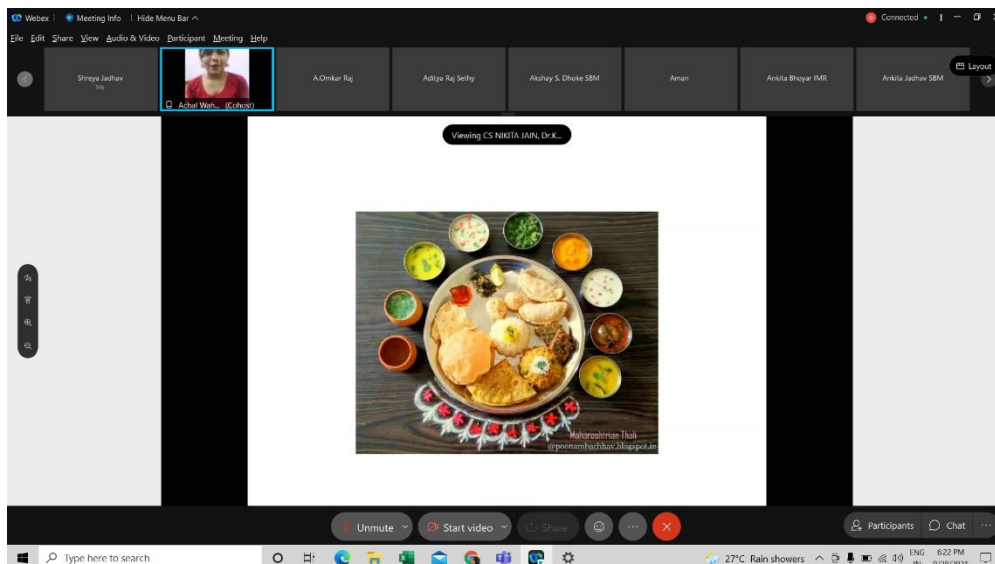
Webex | Meeting Info | Hide Menu Bar ^

Connected •

File Edit Share View Audio & Video Participant Meeting Help

Shreya Jadhav
Me

Achal Wah... (Cohost)

A.Omkar Raj

Aditya Raj Sethy

Akshay S. Dhoke SBM

Aman

Ankita Bhoyar IMR

Ankita Jadhav SBM

Layout

Viewing CS NIKITA JAIN, Dr.K...

Maharashtrian Thali
@poonambachhav.blogspot.in

Unmute

Start video

Share

Participants

Chat

Type here to search

27°C Rain showers

ENG IN

6:22 PM
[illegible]